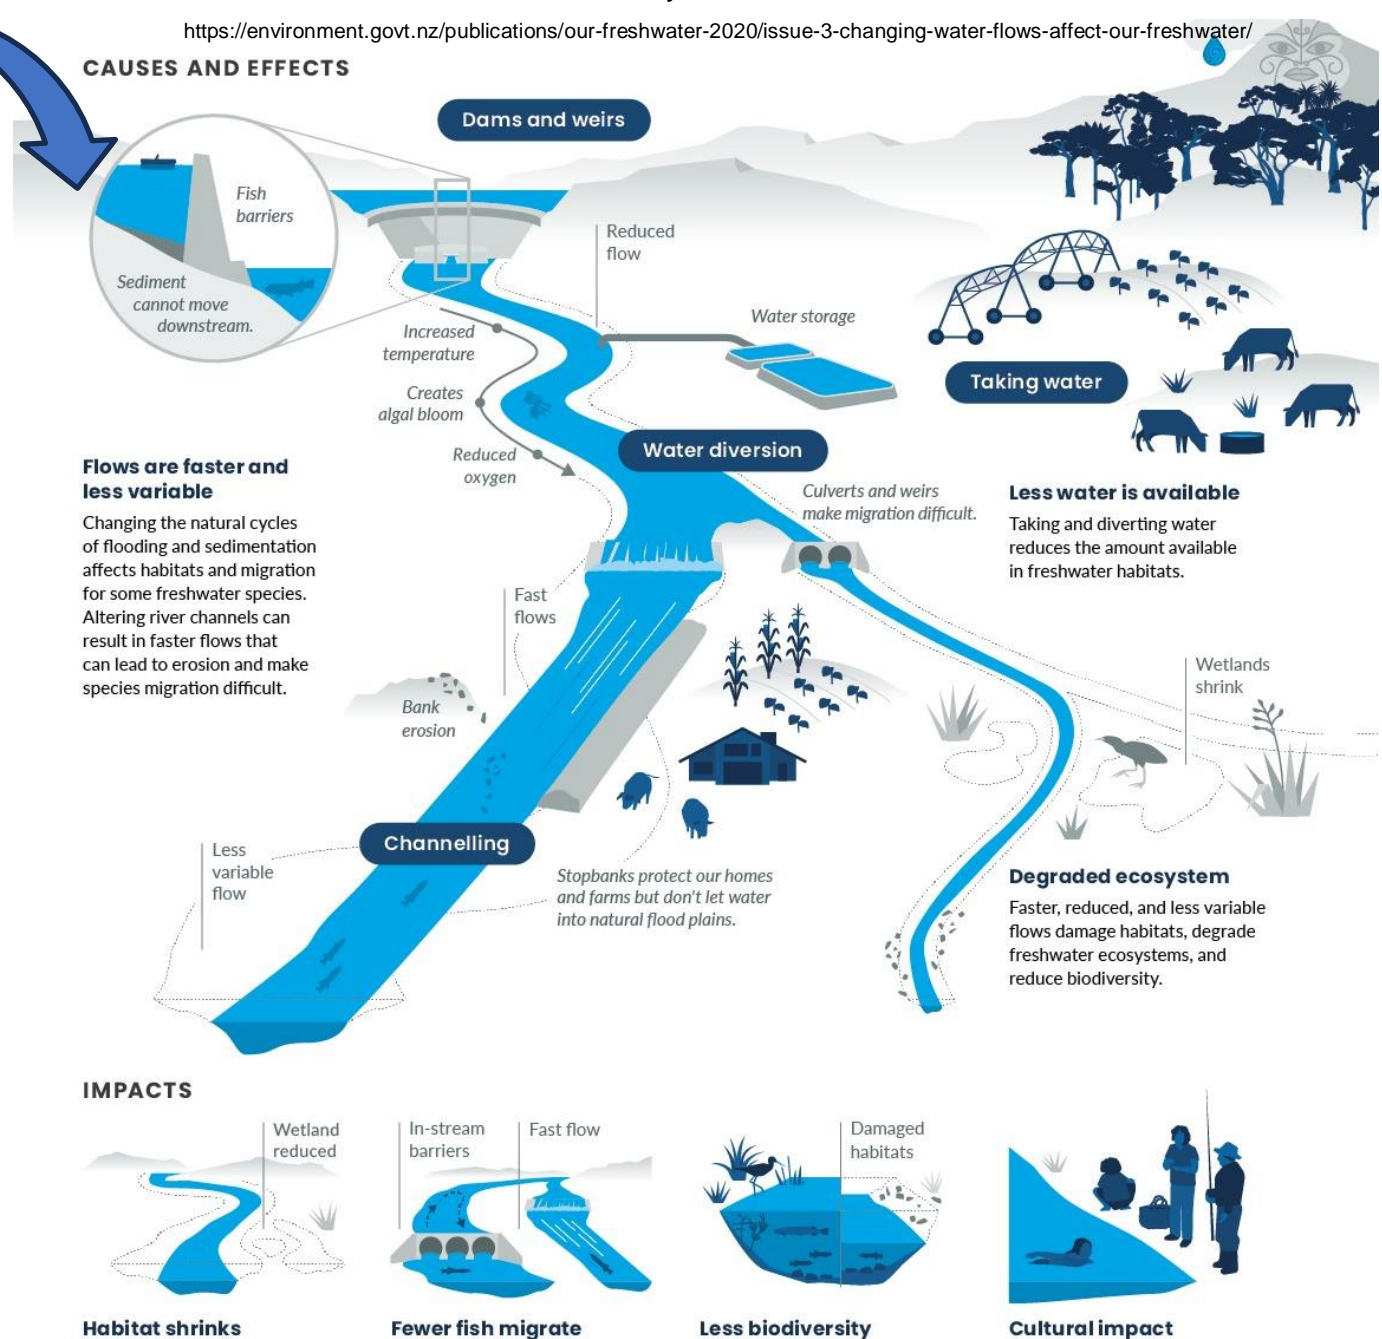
https://environment.govt.nz/publications/our-freshwater-2020/issue-3-changing-water-flows-affect-our-freshwater/

CAUSES AND EFFECTS

Dams and weirs

Fish barriers

Sediment cannot move downstream.

Reduced flow

Water storage

Increased temperature

Creates algal bloom

Reduced oxygen

Taking water

Water diversion

Flows are faster and less variable

Changing the natural cycles of flooding and sedimentation affects habitats and migration for some freshwater species. Altering river channels can result in faster flows that can lead to erosion and make species migration difficult.

Culverts and weirs make migration difficult.

Less water is available

Taking and diverting water reduces the amount available in freshwater habitats.

Fast flows

Wetlands shrink

Bank erosion

Less variable flow

Channelling

Stopbanks protect our homes and farms but don't let water into natural flood plains.

Degraded ecosystem

Faster, reduced, and less variable flows damage habitats, degrade freshwater ecosystems, and reduce biodiversity.

IMPACTS

Wetland reduced

In-stream barriers

Fast flow

Damaged habitats

Habitat shrinks

Fewer fish migrate

Less biodiversity

Cultural impact